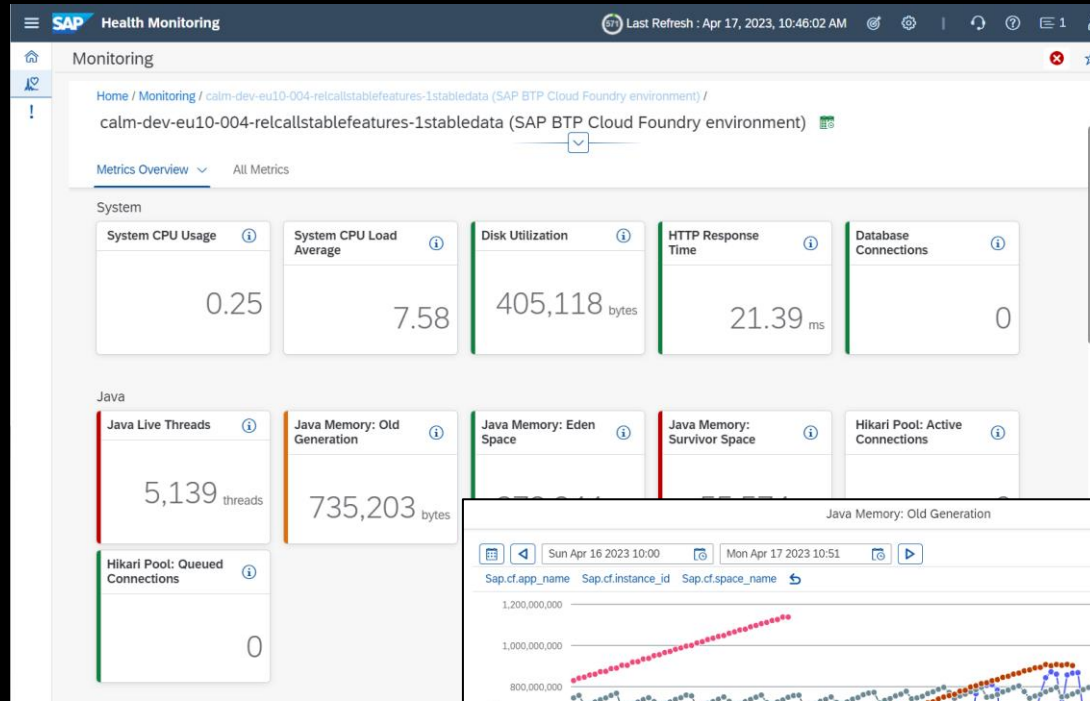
SAP Health Monitoring

571 Last Refresh : Apr 17, 2023, 10:46:02 AM

1

Monitoring

Home / Monitoring / calm-dev-eu10-004-relcallstablefeatures-1stabledata (SAP BTP Cloud Foundry environment) /

calm-dev-eu10-004-relcallstablefeatures-1stabledata (SAP BTP Cloud Foundry environment)

Metrics Overview All Metrics

System

| System CPU Usage | System CPU Load Average | Disk Utilization | HTTP Response Time | Database Connections |
|---|---|---|---|---|
| 0.25 | 7.58 | 405,118 bytes | 21.39 ms | 0 |

Java

| Java Live Threads | Java Memory: Old Generation | Java Memory: Eden Space | Java Memory: Survivor Space | Hikari Pool: Active Connections |
|---|---|---|---|---|
| 5,139 threads | 735,203 bytes | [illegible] | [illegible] | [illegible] |

Hikari Pool: Queued Connections

0

Java Memory: Old Generation

Sun Apr 16 2023 10:00

Mon Apr 17 2023 10:51

Sap.cf.app_name Sap.cf.instance_id Sap.cf.space_name

1,200,000,000

1,000,000,000

800,000,000